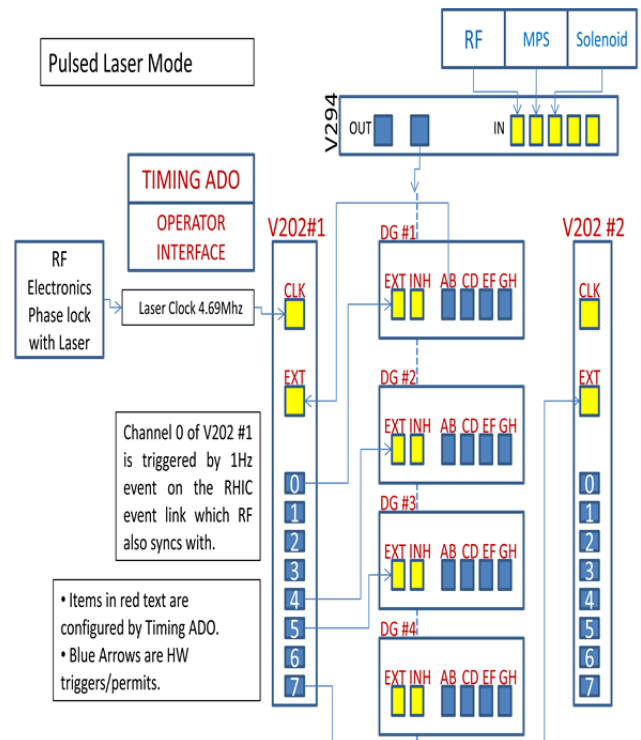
Pulsed Laser Mode

RF
MPS
Solenoid

V294
OUT
IN

TIMING ADO
OPERATOR INTERFACE

RF Electronics Phase lock with Laser

Laser Clock 4.69Mhz

V202#1
CLK
EXT
0
1
2
3
4
5
6
7

DG #1
EXT INH AB CD EF GH

DG #2
EXT INH AB CD EF GH

DG #3
EXT INH AB CD EF GH

DG #4
EXT INH AB CD EF GH

V202 #2
CLK
EXT
0
1
2
3
4
5
6
7

Channel 0 of V202 #1 is triggered by 1Hz event on the RHIC event link which RF also syncs with.

• Items in red text are configured by Timing ADO.
• Blue Arrows are HW triggers/permits.